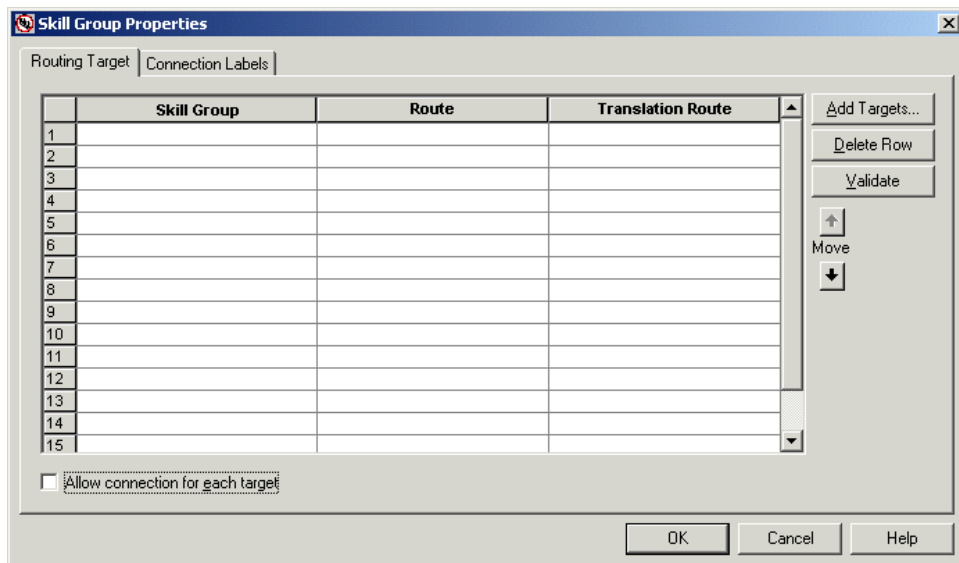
Skill Group Properties

Routing Target | Connection Labels

| | Skill Group | Route | Translation Route |
|---|---|---|---|
| 1 | | | |
| 2 | | | |
| 3 | | | |
| 4 | | | |
| 5 | | | |
| 6 | | | |
| 7 | | | |
| 8 | | | |
| 9 | | | |
| 10 | | | |
| 11 | | | |
| 12 | | | |
| 13 | | | |
| 14 | | | |
| 15 | | | |

Add Targets...
Delete Row
Validate
Move

Allow connection for each target

OK
Cancel
Help